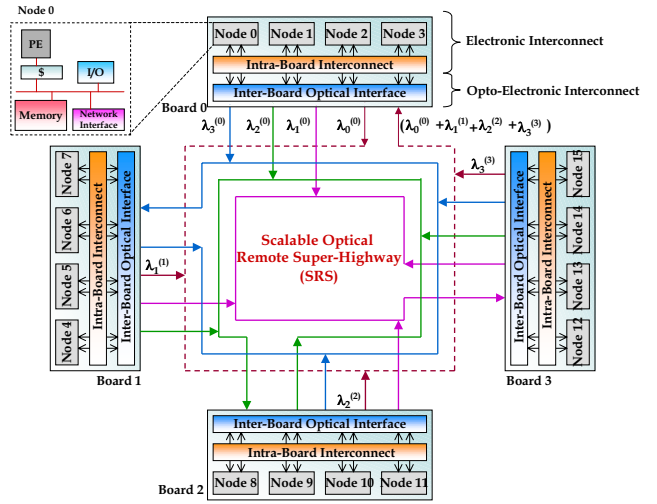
Node 0

PE

$

I/O

Memory

Network Interface

Board 0

Node 0
Node 1
Node 2
Node 3

Intra-Board Interconnect

Inter-Board Optical Interface

Electronic Interconnect

Opto-Electronic Interconnect

$\lambda_3^{(0)}$ $\lambda_2^{(0)}$ $\lambda_1^{(0)}$ $\lambda_0^{(0)}$ $(\lambda_0^{(0)} + \lambda_1^{(1)} + \lambda_2^{(2)} + \lambda_3^{(3)})$

Node 7
Node 6
Node 5
Node 4

Intra-Board Interconnect

Inter-Board Optical Interface

Board 1

$\lambda_1^{(1)}$

Scalable Optical Remote Super-Highway (SRS)

$\lambda_3^{(3)}$

Inter-Board Optical Interface

Intra-Board Interconnect

Node 15
Node 14
Node 13
Node 12

Board 3

$\lambda_2^{(2)}$

Inter-Board Optical Interface

Intra-Board Interconnect

Node 8
Node 9
Node 10
Node 11

Board 2